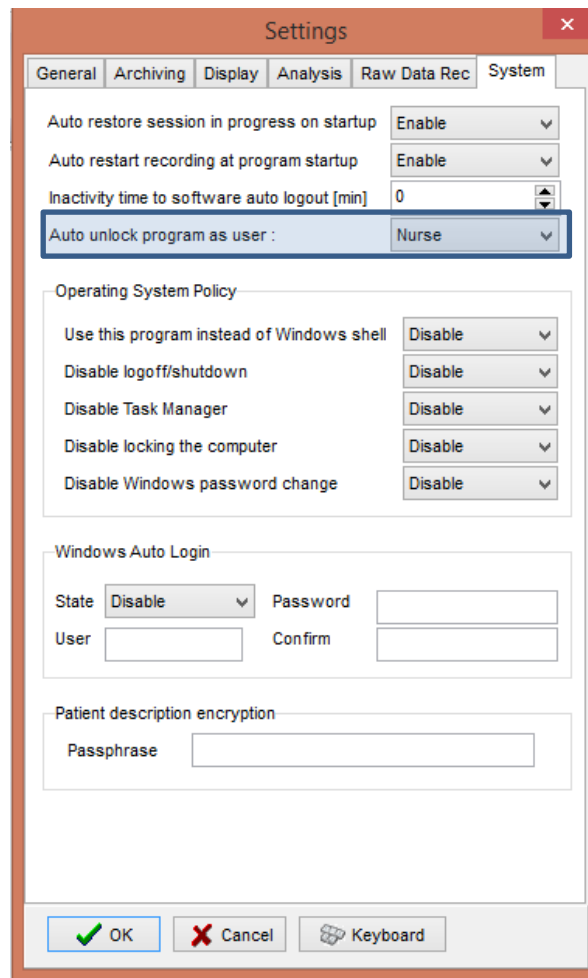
Settings

General | Archiving | Display | Analysis | Raw Data Rec | System

Auto restore session in progress on startup Enable

Auto restart recording at program startup Enable

Inactivity time to software auto logout [min] 0

Auto unlock program as user : Nurse

Operating System Policy

Use this program instead of Windows shell Disable

Disable logoff/shutdown Disable

Disable Task Manager Disable

Disable locking the computer Disable

Disable Windows password change Disable

Windows Auto Login

State Disable

Password

User

Confirm

Patient description encryption

Passphrase

OK Cancel Keyboard